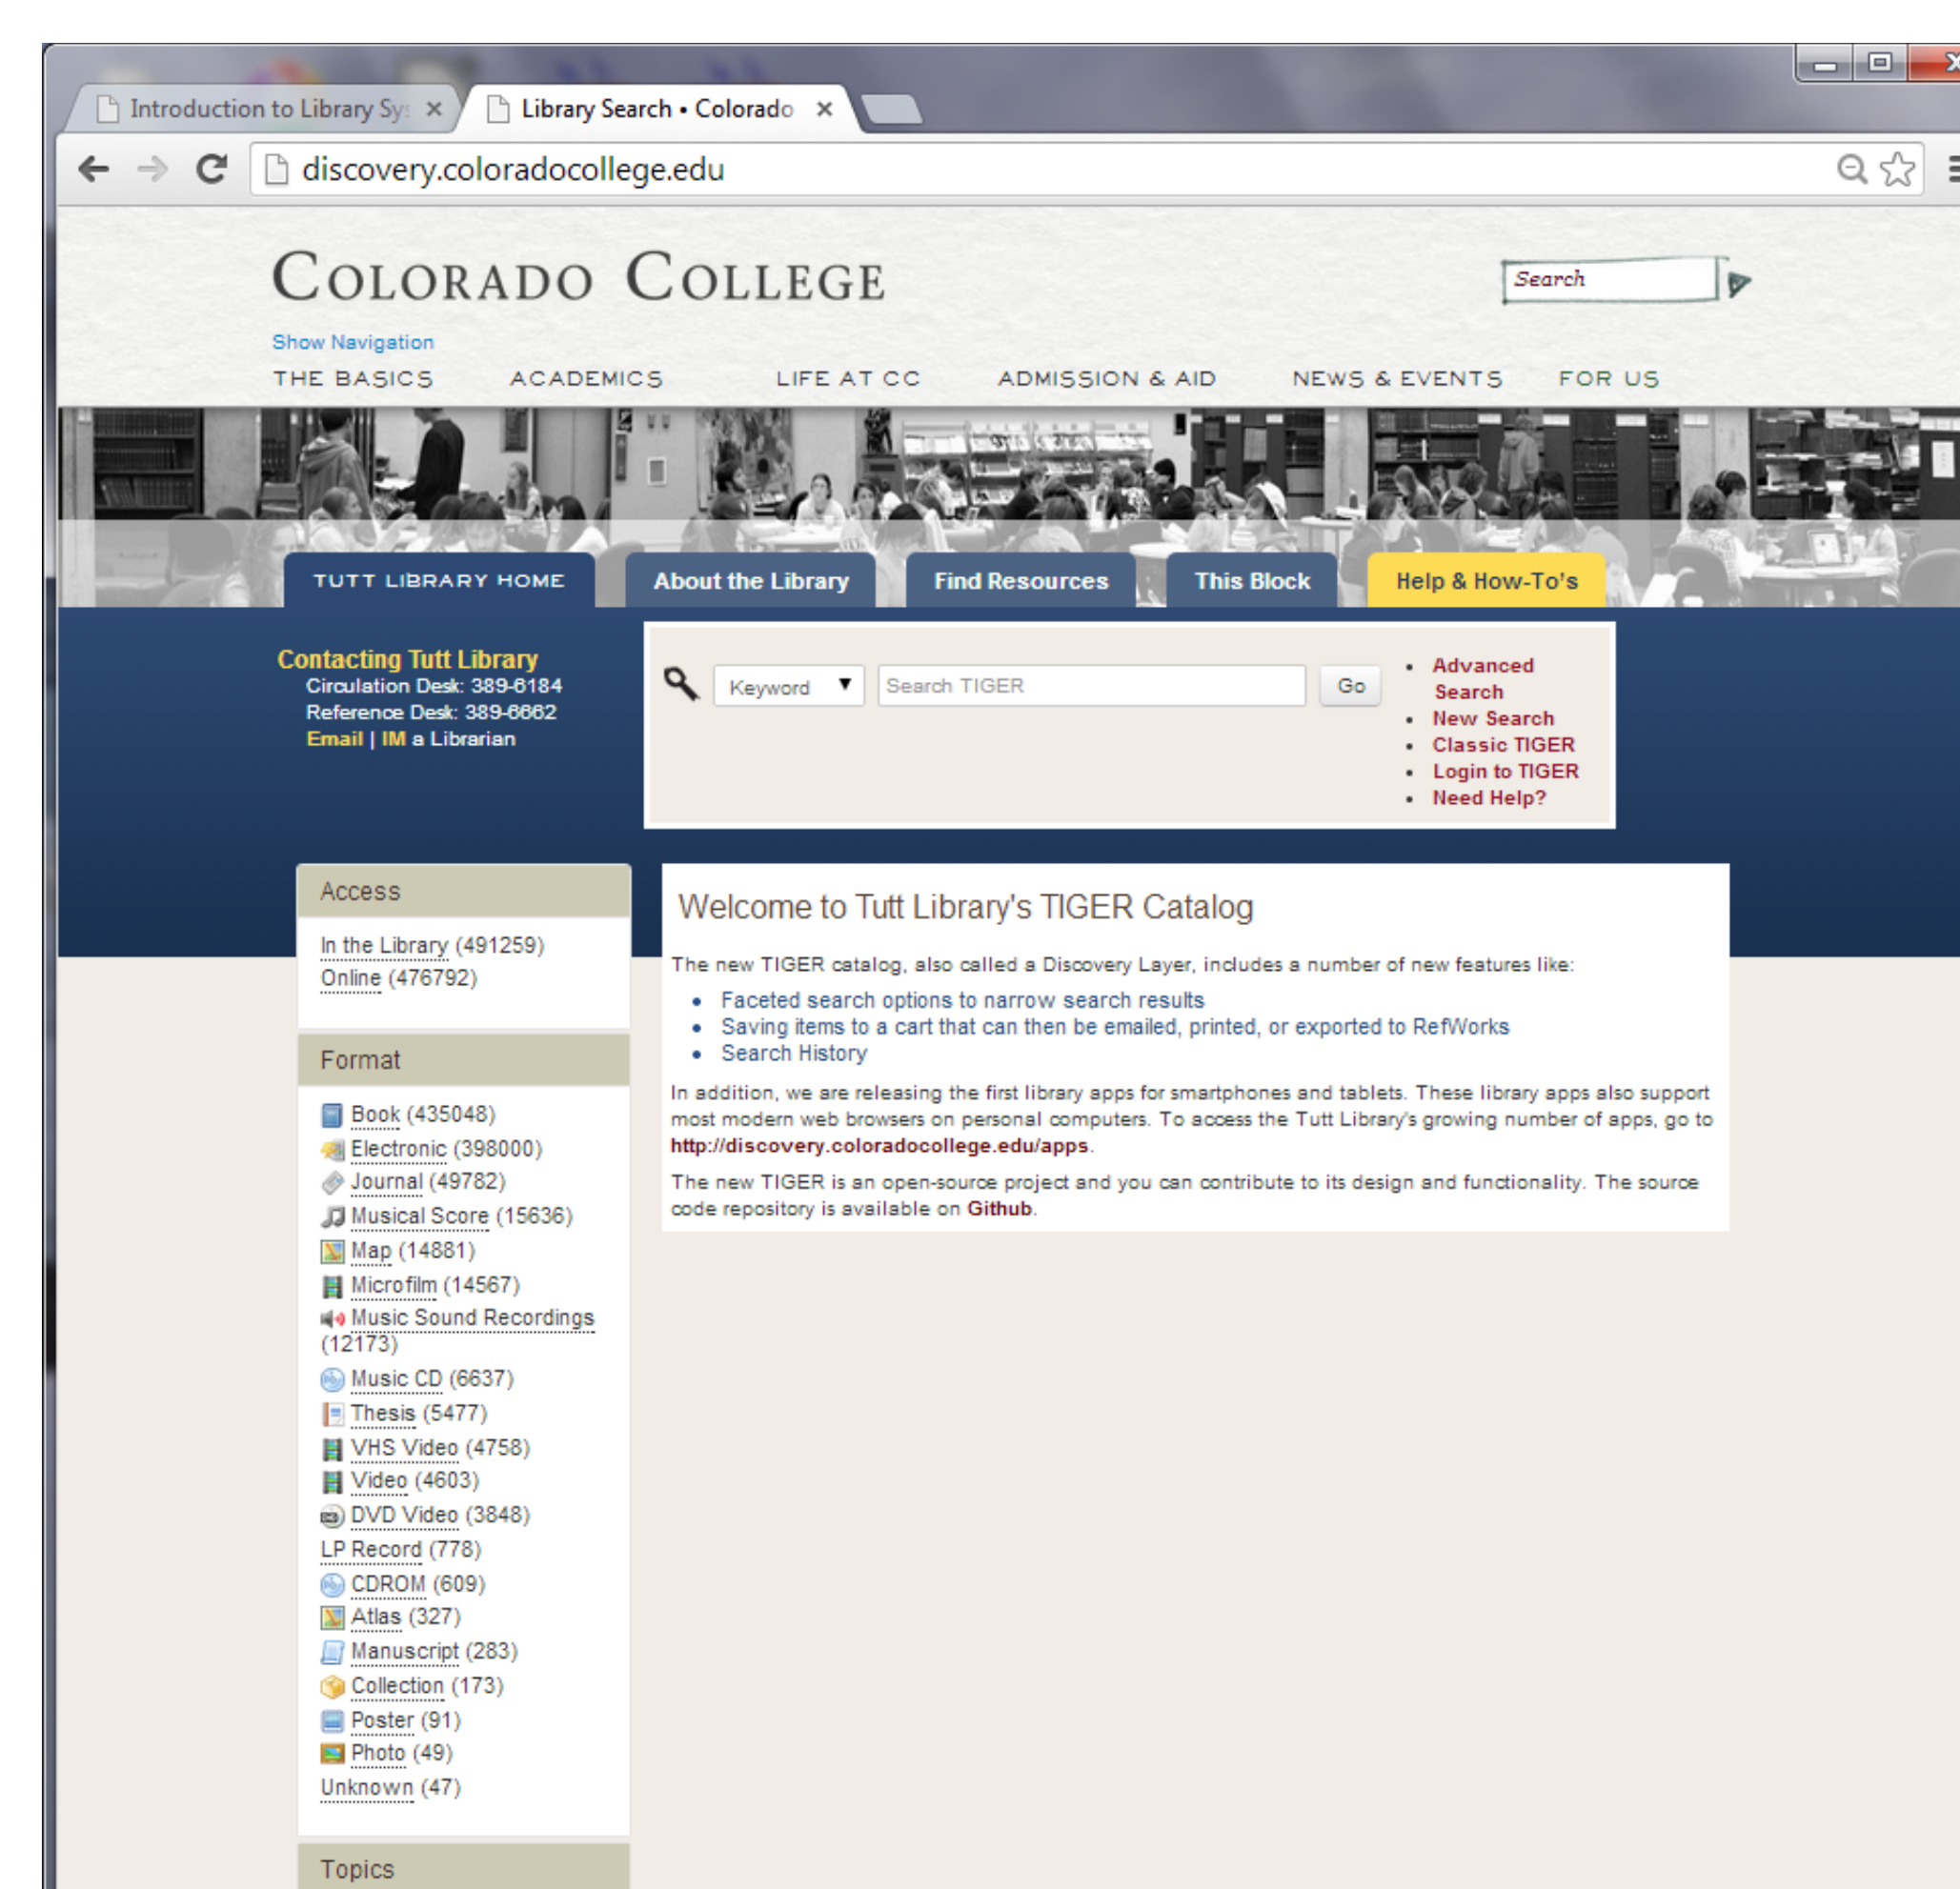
Introduction to Library Sy ×
Library Search • Colorado ×

discovery.coloradocollege.edu

COLORADO COLLEGE

Search

Show Navigation

THE BASICS ACADEMICS LIFE AT CC ADMISSION & AID NEWS & EVENTS FOR US

TUTT LIBRARY HOME About the Library Find Resources This Block Help & How-To's

Contacting Tutt Library
Circulation Desk: 389-6184
Reference Desk: 389-6662
Email | IM a Librarian

Keyword Search TIGER Go

- Advanced Search
- New Search
- Classic TIGER
- Login to TIGER
- Need Help?

Access
In the Library (491259)
Online (476792)

Format
Book (435048)
Electronic (398000)
Journal (49782)
Musical Score (15636)
Map (14881)
Microfilm (14567)
Music Sound Recordings (12173)
Music CD (6637)
Thesis (5477)
VHS Video (4758)
Video (4603)
DVD Video (3848)
LP Record (778)
CDROM (609)
Atlas (327)
Manuscript (283)
Collection (173)
Poster (91)
Photo (49)
Unknown (47)

Topics

Welcome to Tutt Library's TIGER Catalog

The new TIGER catalog, also called a Discovery Layer, includes a number of new features like:

- Faceted search options to narrow search results
- Saving items to a cart that can then be emailed, printed, or exported to RefWorks
- Search History

In addition, we are releasing the first library apps for smartphones and tablets. These library apps also support most modern web browsers on personal computers. To access the Tutt Library's growing number of apps, go to http://discovery.coloradocollege.edu/apps.

The new TIGER is an open-source project and you can contribute to its design and functionality. The source code repository is available on Github.